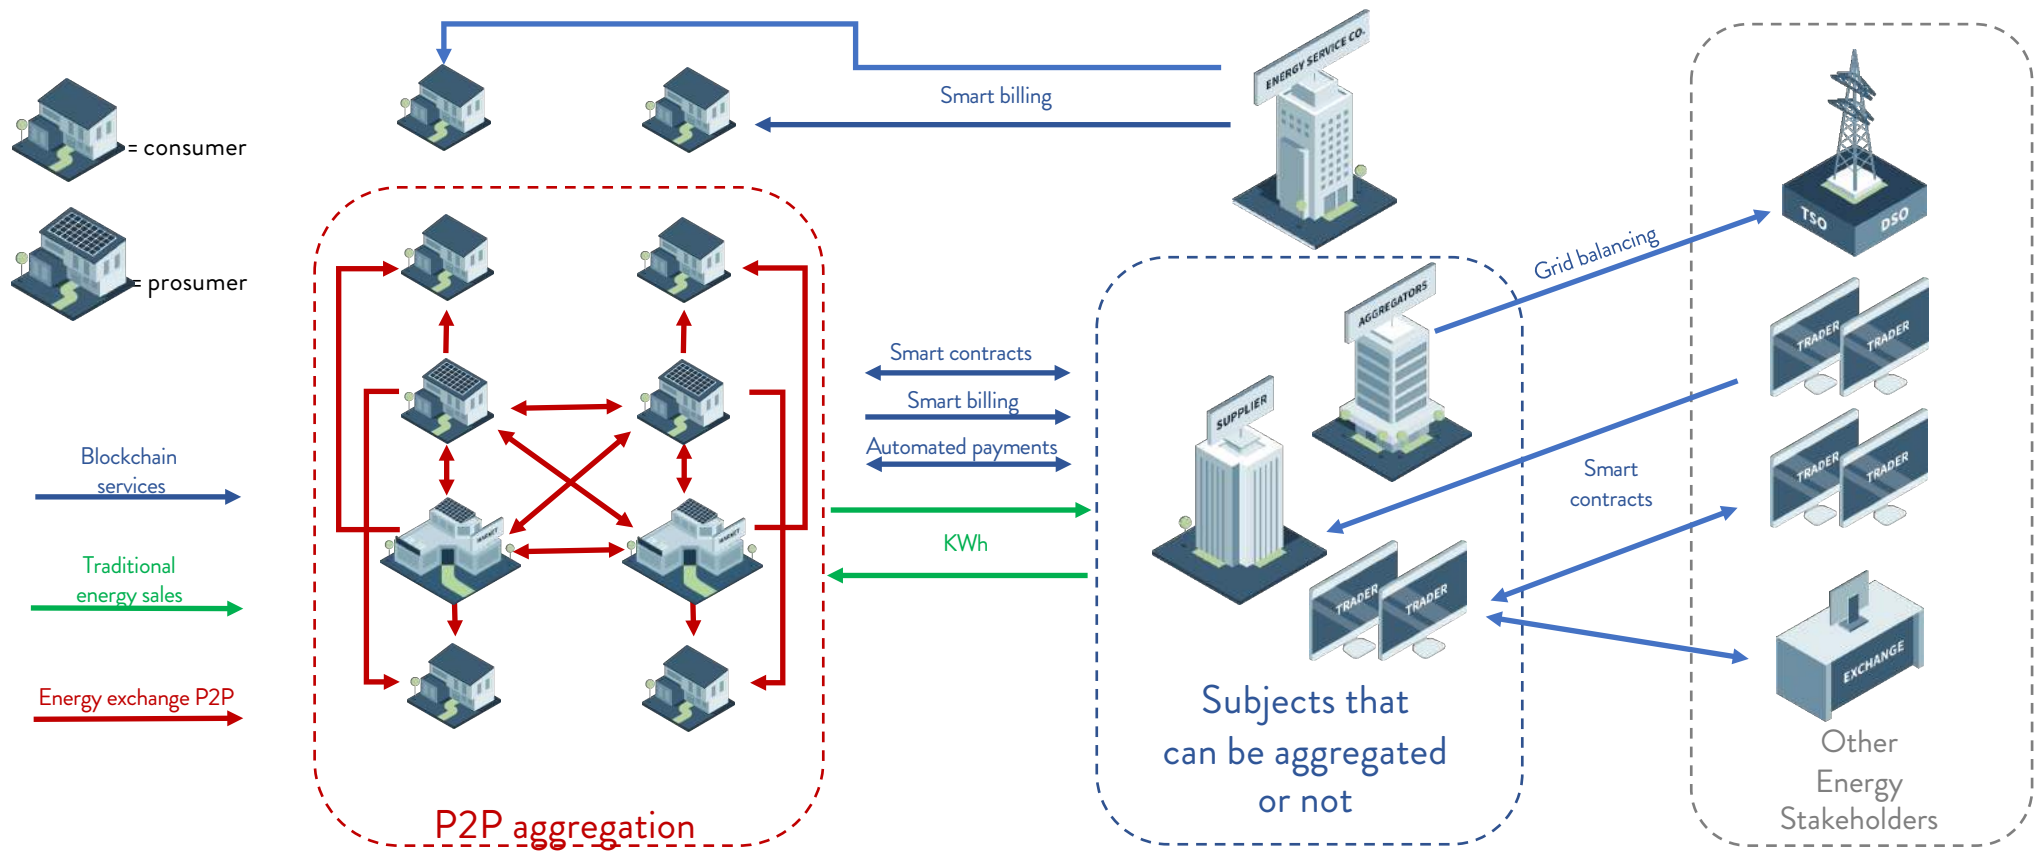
= consumer

= prosumer

Blockchain services

Traditional energy sales

Energy exchange P2P

Smart billing

ENERGY SERVICE CO.

Smart contracts

Smart billing

Automated payments

KWh

MARKET

MARKET

P2P aggregation

Grid balancing

TSO

DSO

AGGREGATORS

SUPPLIER

TRADER

TRADER

Smart contracts

TRADER

TRADER

TRADER

TRADER

TRADER

TRADER

EXCHANGE

Subjects that can be aggregated or not

Other Energy Stakeholders